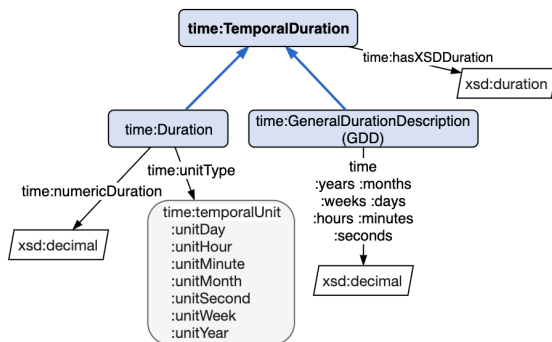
time:TemporalDuration

time:hasXSDDuration

xsd:duration

time:Duration

time:GeneralDurationDescription (GDD)

time:unitType

time:numericDuration

time :years :months :weeks :days :hours :minutes :seconds

xsd:decimal

time:temporalUnit :unitDay :unitHour :unitMinute :unitMonth :unitSecond :unitWeek :unitYear

xsd:decimal